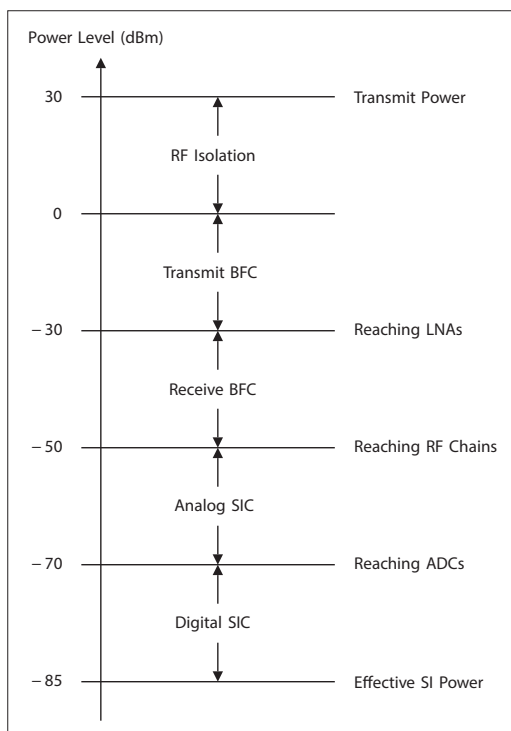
Power Level (dBm)

30

Transmit Power

RF Isolation

0

Transmit BFC

– 30

Reaching LNAs

Receive BFC

– 50

Reaching RF Chains

Analog SIC

– 70

Reaching ADCs

Digital SIC

– 85

Effective SI Power